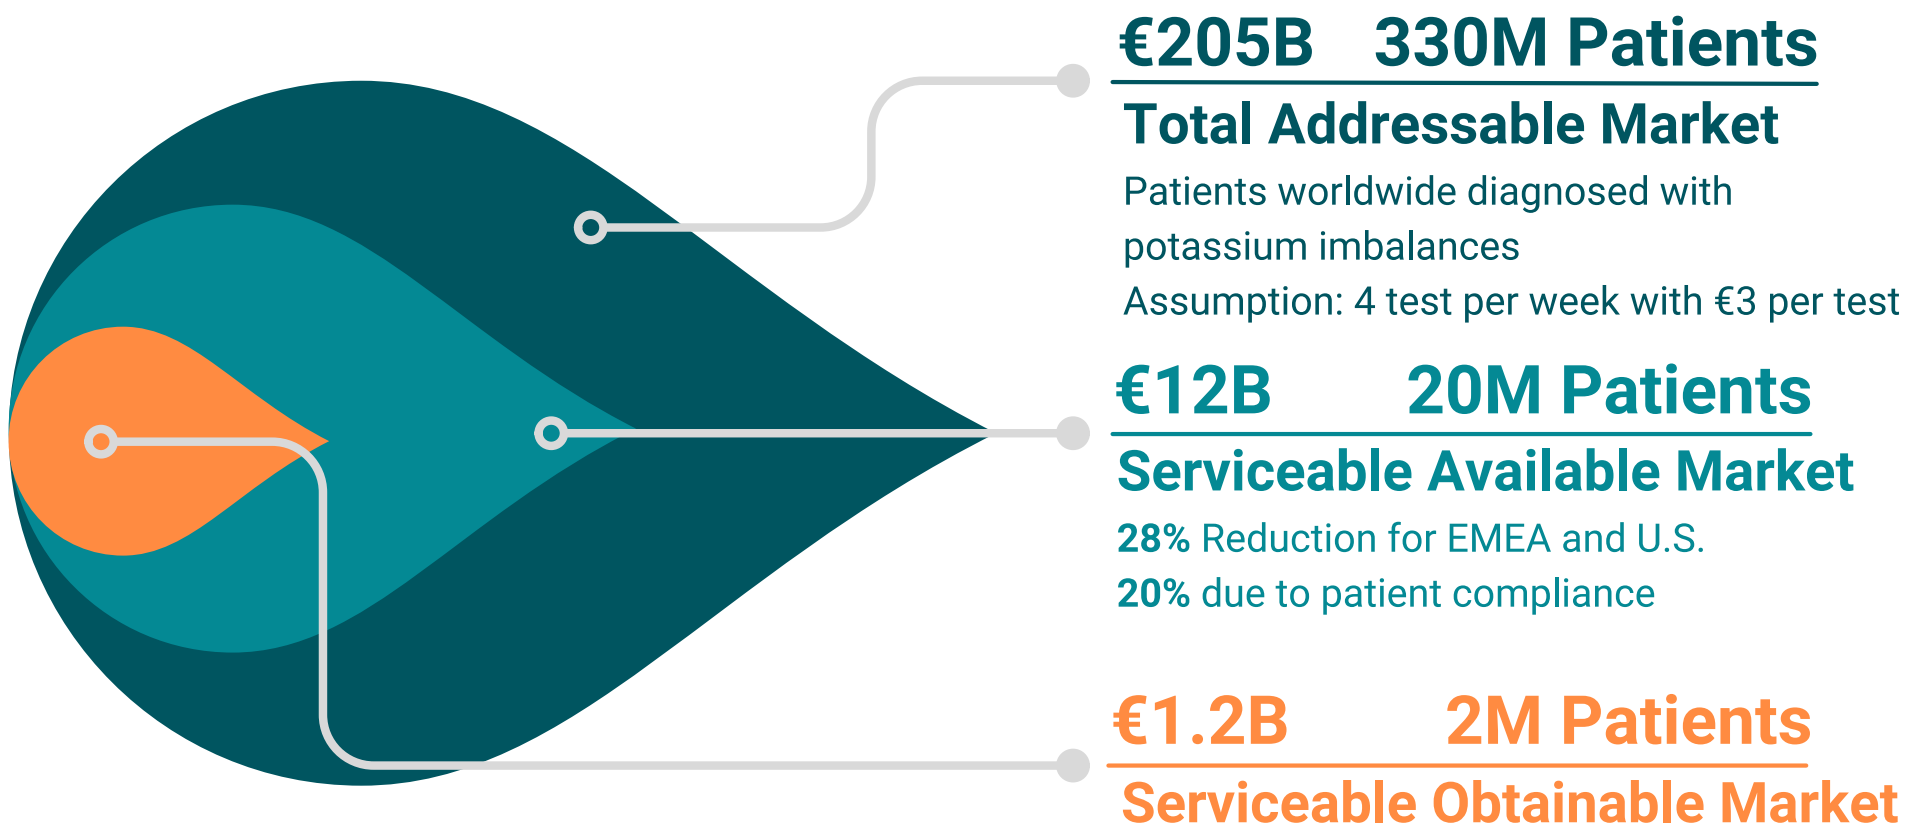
€205B 330M Patients

Total Addressable Market

Patients worldwide diagnosed with potassium imbalances

Assumption: 4 test per week with €3 per test

€12B 20M Patients

Serviceable Available Market

28% Reduction for EMEA and U.S.

20% due to patient compliance

€1.2B 2M Patients

Serviceable Obtainable Market